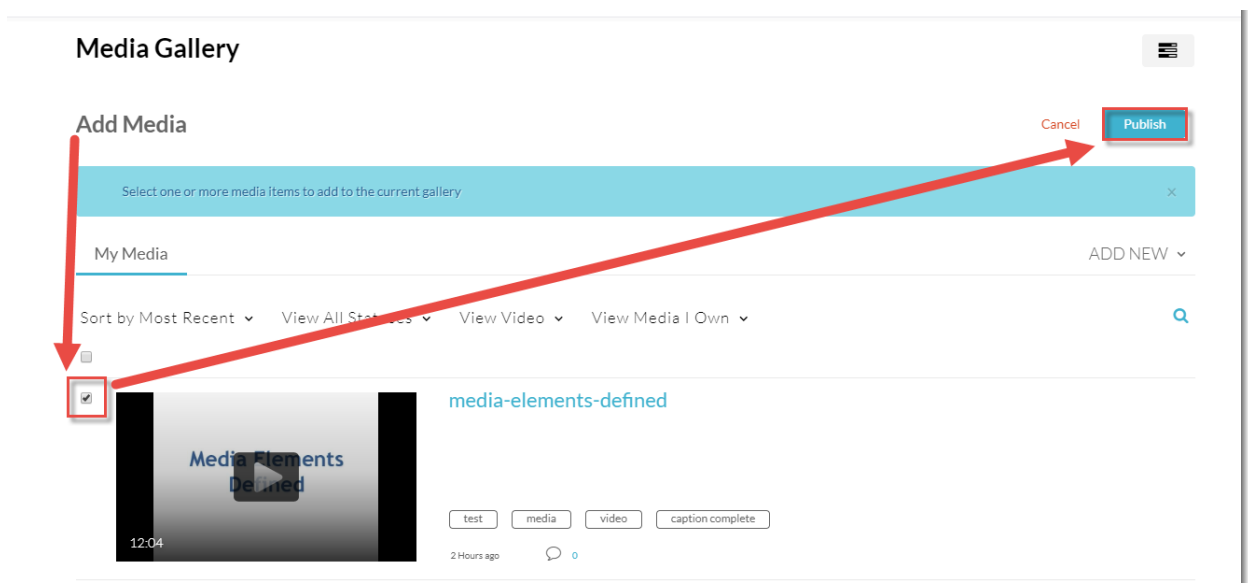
Media Gallery

Add Media

Cancel

Publish

Select one or more media items to add to the current gallery

×

My Media

ADD NEW

Sort by Most Recent

View All Sta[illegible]es

View Video

View Media I Own

media-elements-defined

Media Elements Defined

12:04

test

media

video

caption complete

2 Hours ago

0